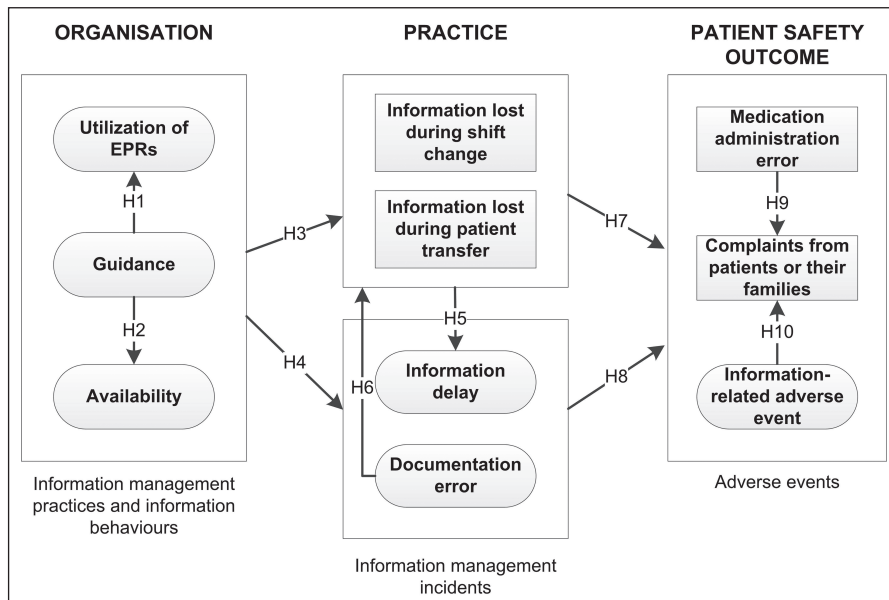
ORGANISATION

Utilization of EPRs

H1

Guidance

H2

Availability

Information management practices and information behaviours

H3

H4

PRACTICE

Information lost during shift change

Information lost during patient transfer

H5

H6

Information delay

Documentation error

Information management incidents

H7

H8

PATIENT SAFETY OUTCOME

Medication administration error

H9

Complaints from patients or their families

H10

Information-related adverse event

Adverse events